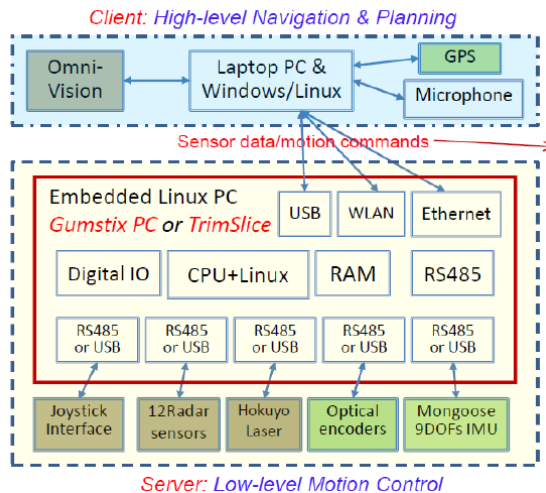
Client: High-level Navigation & Planning

Omni-Vision

Laptop PC & Windows/Linux

GPS

Microphone

Sensor data/motion commands

Embedded Linux PC
Gumstix PC or TrimSlice

USB

WLAN

Ethernet

Digital IO

CPU+Linux

RAM

RS485

RS485 or USB

RS485 or USB

RS485 or USB

RS485 or USB

RS485 or USB

Joystick Interface

12Radar sensors

Hokuyo Laser

Optical encoders

Mongoose 9DOFs IMU

Server: Low-level Motion Control